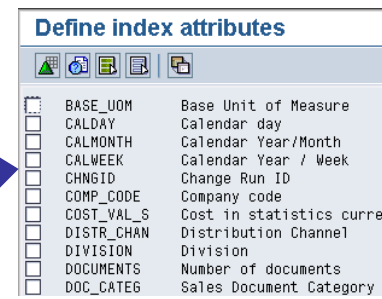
Define index attributes

| | | |
|---|---|---|
| ☐ | BASE_UOM | Base Unit of Measure |
| ☐ | CALDAY | Calendar day |
| ☐ | CALMONTH | Calendar Year/Month |
| ☐ | CALWEEK | Calendar Year / Week |
| ☐ | CHNGID | Change Run ID |
| ☐ | COMP_CODE | Company code |
| ☐ | COST_VAL_S | Cost in statistics curre |
| ☐ | DISTR_CHAN | Distribution Channel |
| ☐ | DIVISION | Division |
| ☐ | DOCUMENTS | Number of documents |
| ☐ | DOC_CATEG | Sales Document Category |